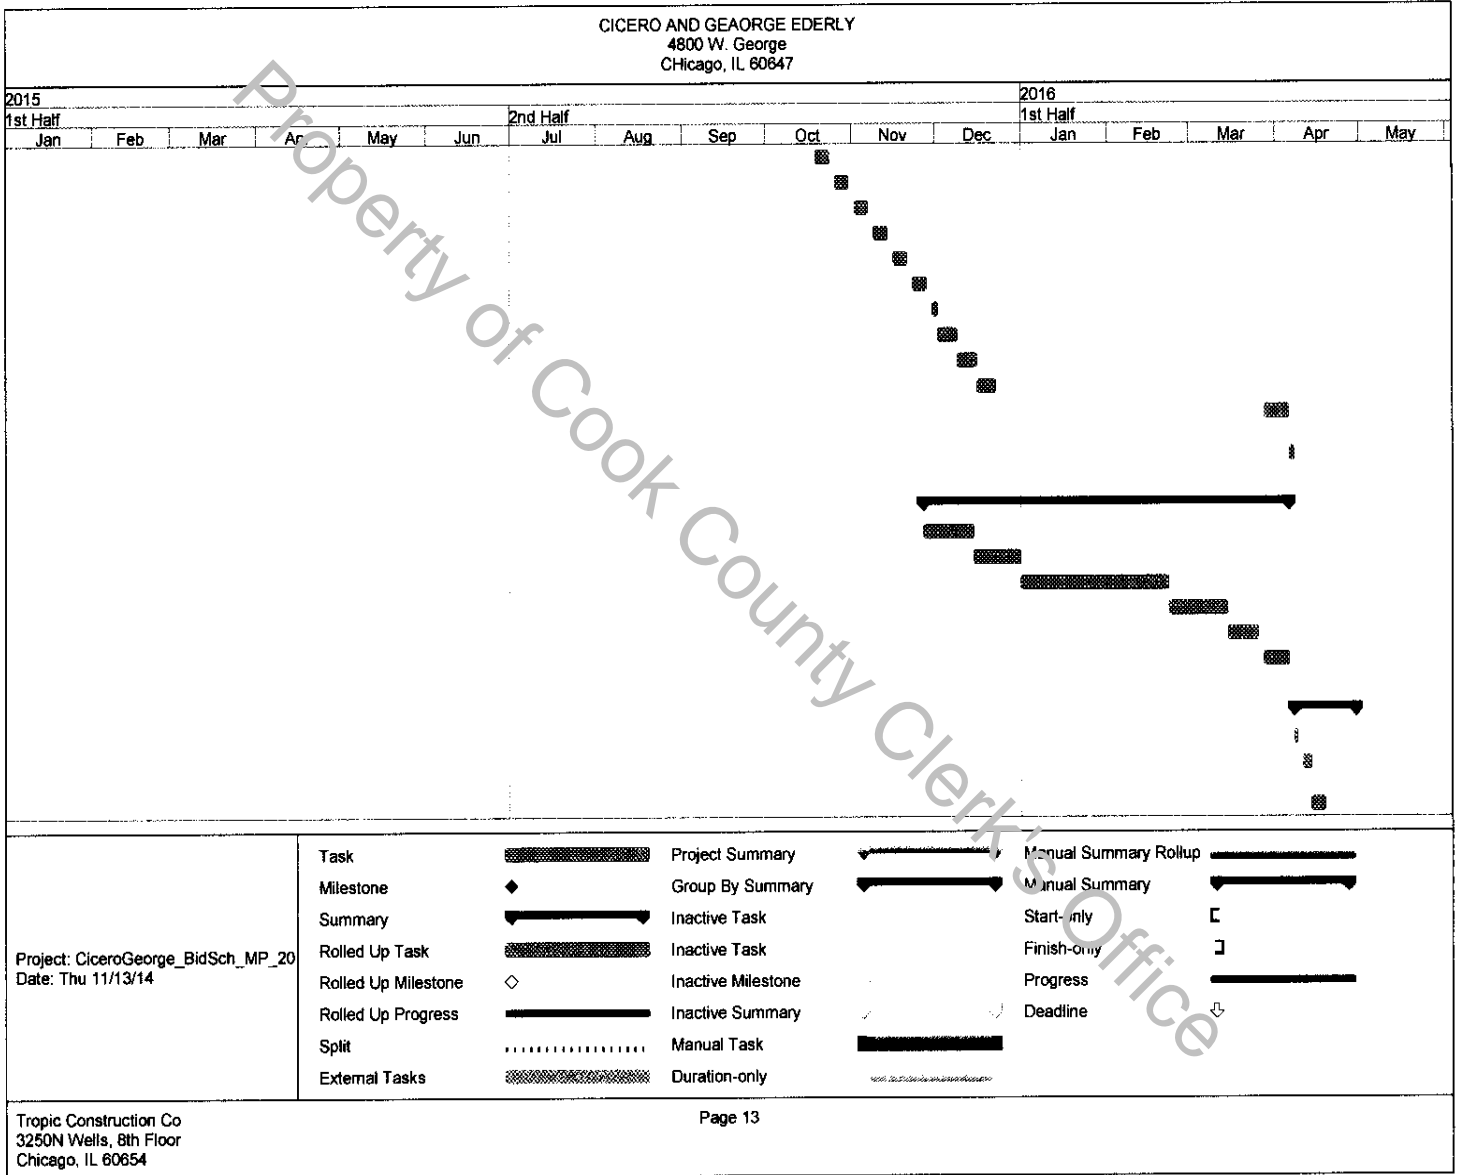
CICERO AND GEAORGE EDERLY
4800 W. George
CHicago, IL 60647

| 2015 | | | | | | | | | | | | 2016 | | | | |
|---|---|---|---|---|---|---|---|---|---|---|---|---|---|---|---|---|
| 1st Half | | | | | | 2nd Half | | | | | | 1st Half | | | | |
| Jan | Feb | Mar | Apr | May | Jun | Jul | Aug | Sep | Oct | Nov | Dec | Jan | Feb | Mar | Apr | May |

Property of Cook County Clerk's Office

Project: CiceroGeorge_BidSch_MP_20
Date: Thu 11/13/14

Task
Milestone
Summary
Rolled Up Task
Rolled Up Milestone
Rolled Up Progress
Split
External Tasks

Project Summary
Group By Summary
Inactive Task
Inactive Task
Inactive Milestone
Inactive Summary
Manual Task
Duration-only

Manual Summary Rollup
Manual Summary
Start-only
Finish-only
Progress
Deadline

Tropic Construction Co
3250N Wells, 8th Floor
Chicago, IL 60654

Page 13